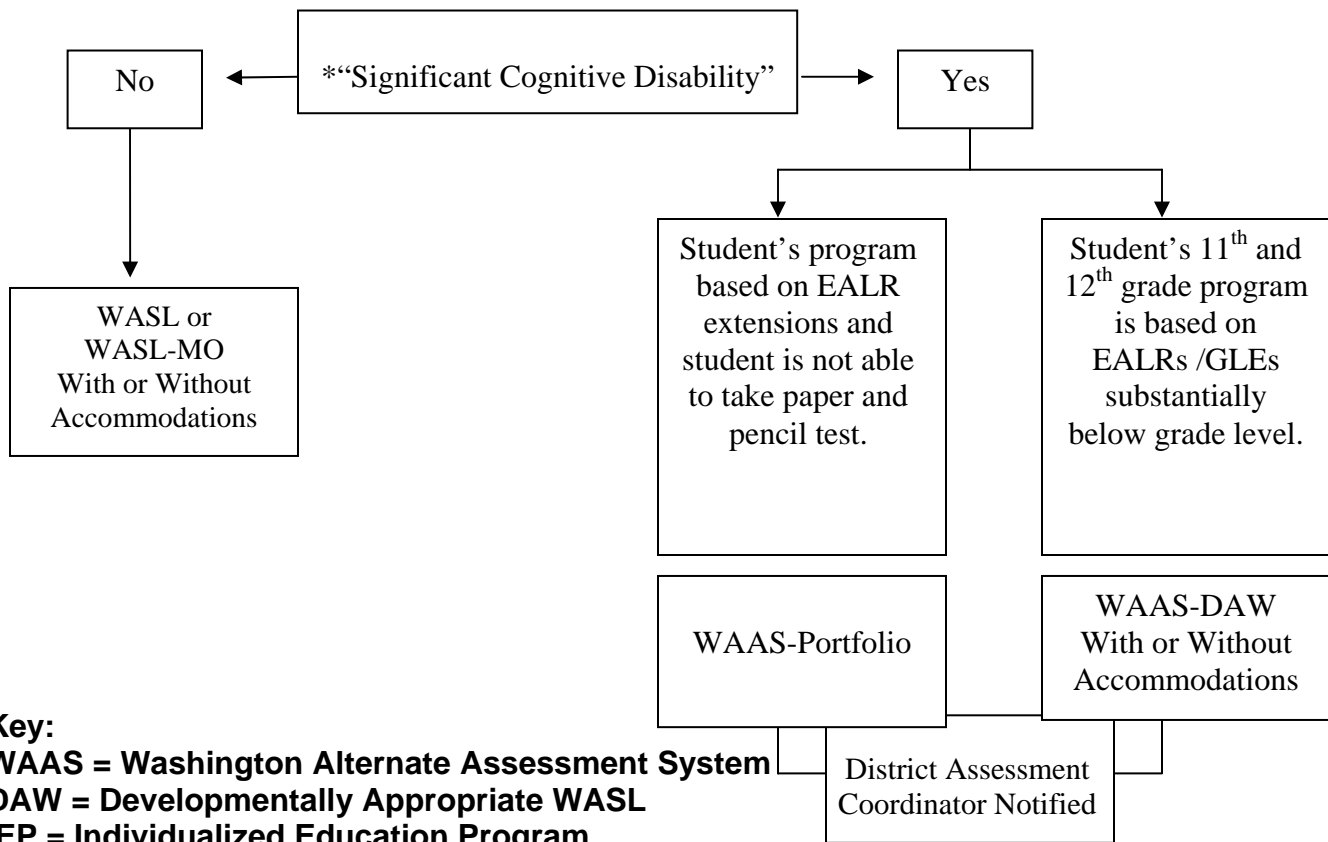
No

*"Significant Cognitive Disability"

Yes

WASL or WASL-MO With or Without Accommodations

Student's program based on EALR extensions and student is not able to take paper and pencil test.

Student's $11^{th}$ and $12^{th}$ grade program is based on EALRs /GLEs substantially below grade level.

WAAS-Portfolio

WAAS-DAW With or Without Accommodations

District Assessment Coordinator Notified

Key:
WAAS = Washington Alternate Assessment System
DAW = Developmentally Appropriate WASL
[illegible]EP = Individualized Education Program